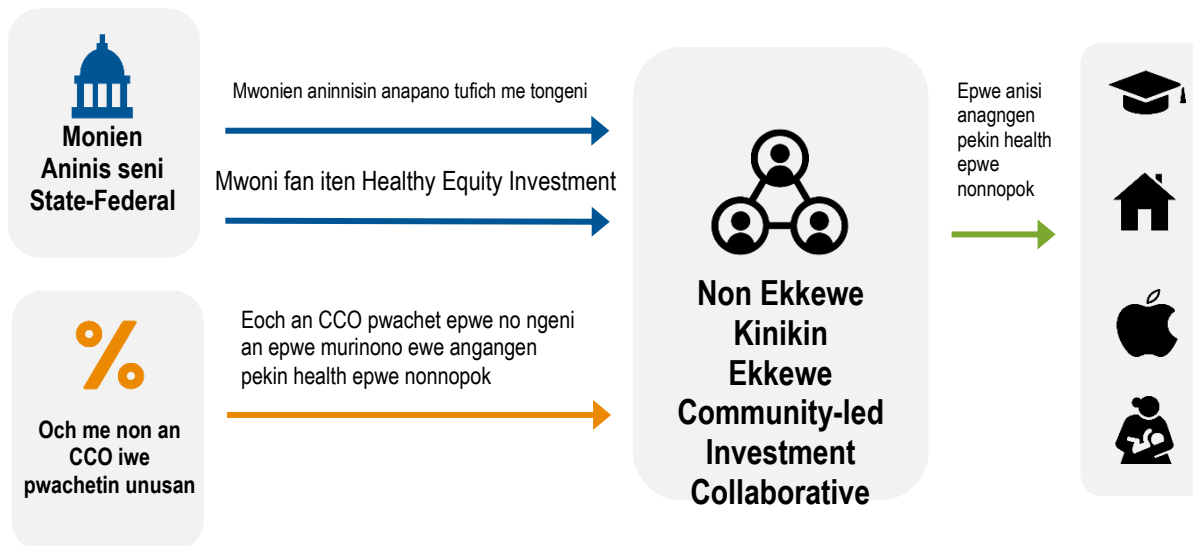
Monien Aninis seni State-Federal

Mwonien aninnisin anapano tufich me tongeni

Mwoni fan iten Healthy Equity Investment

%

Och me non an CCO iwe pwachetin unusan

Eoch an CCO pwachet epwe no ngeni an epwe murinono ewe angangen pekin health epwe nonnopok

Non Ekkewe Kinikin Ekkewe Community-led Investment Collaborative

Epwe anisi anagngen pekin health epwe nonnopok